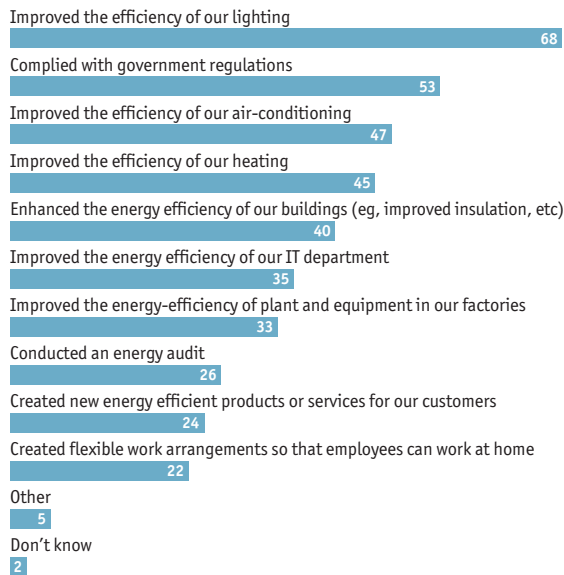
Improved the efficiency of our lighting
68
Complied with government regulations
53
Improved the efficiency of our air-conditioning
47
Improved the efficiency of our heating
45
Enhanced the energy efficiency of our buildings (eg, improved insulation, etc)
40
Improved the energy efficiency of our IT department
35
Improved the energy-efficiency of plant and equipment in our factories
33
Conducted an energy audit
26
Created new energy efficient products or services for our customers
24
Created flexible work arrangements so that employees can work at home
22
Other
5
Don't know
2